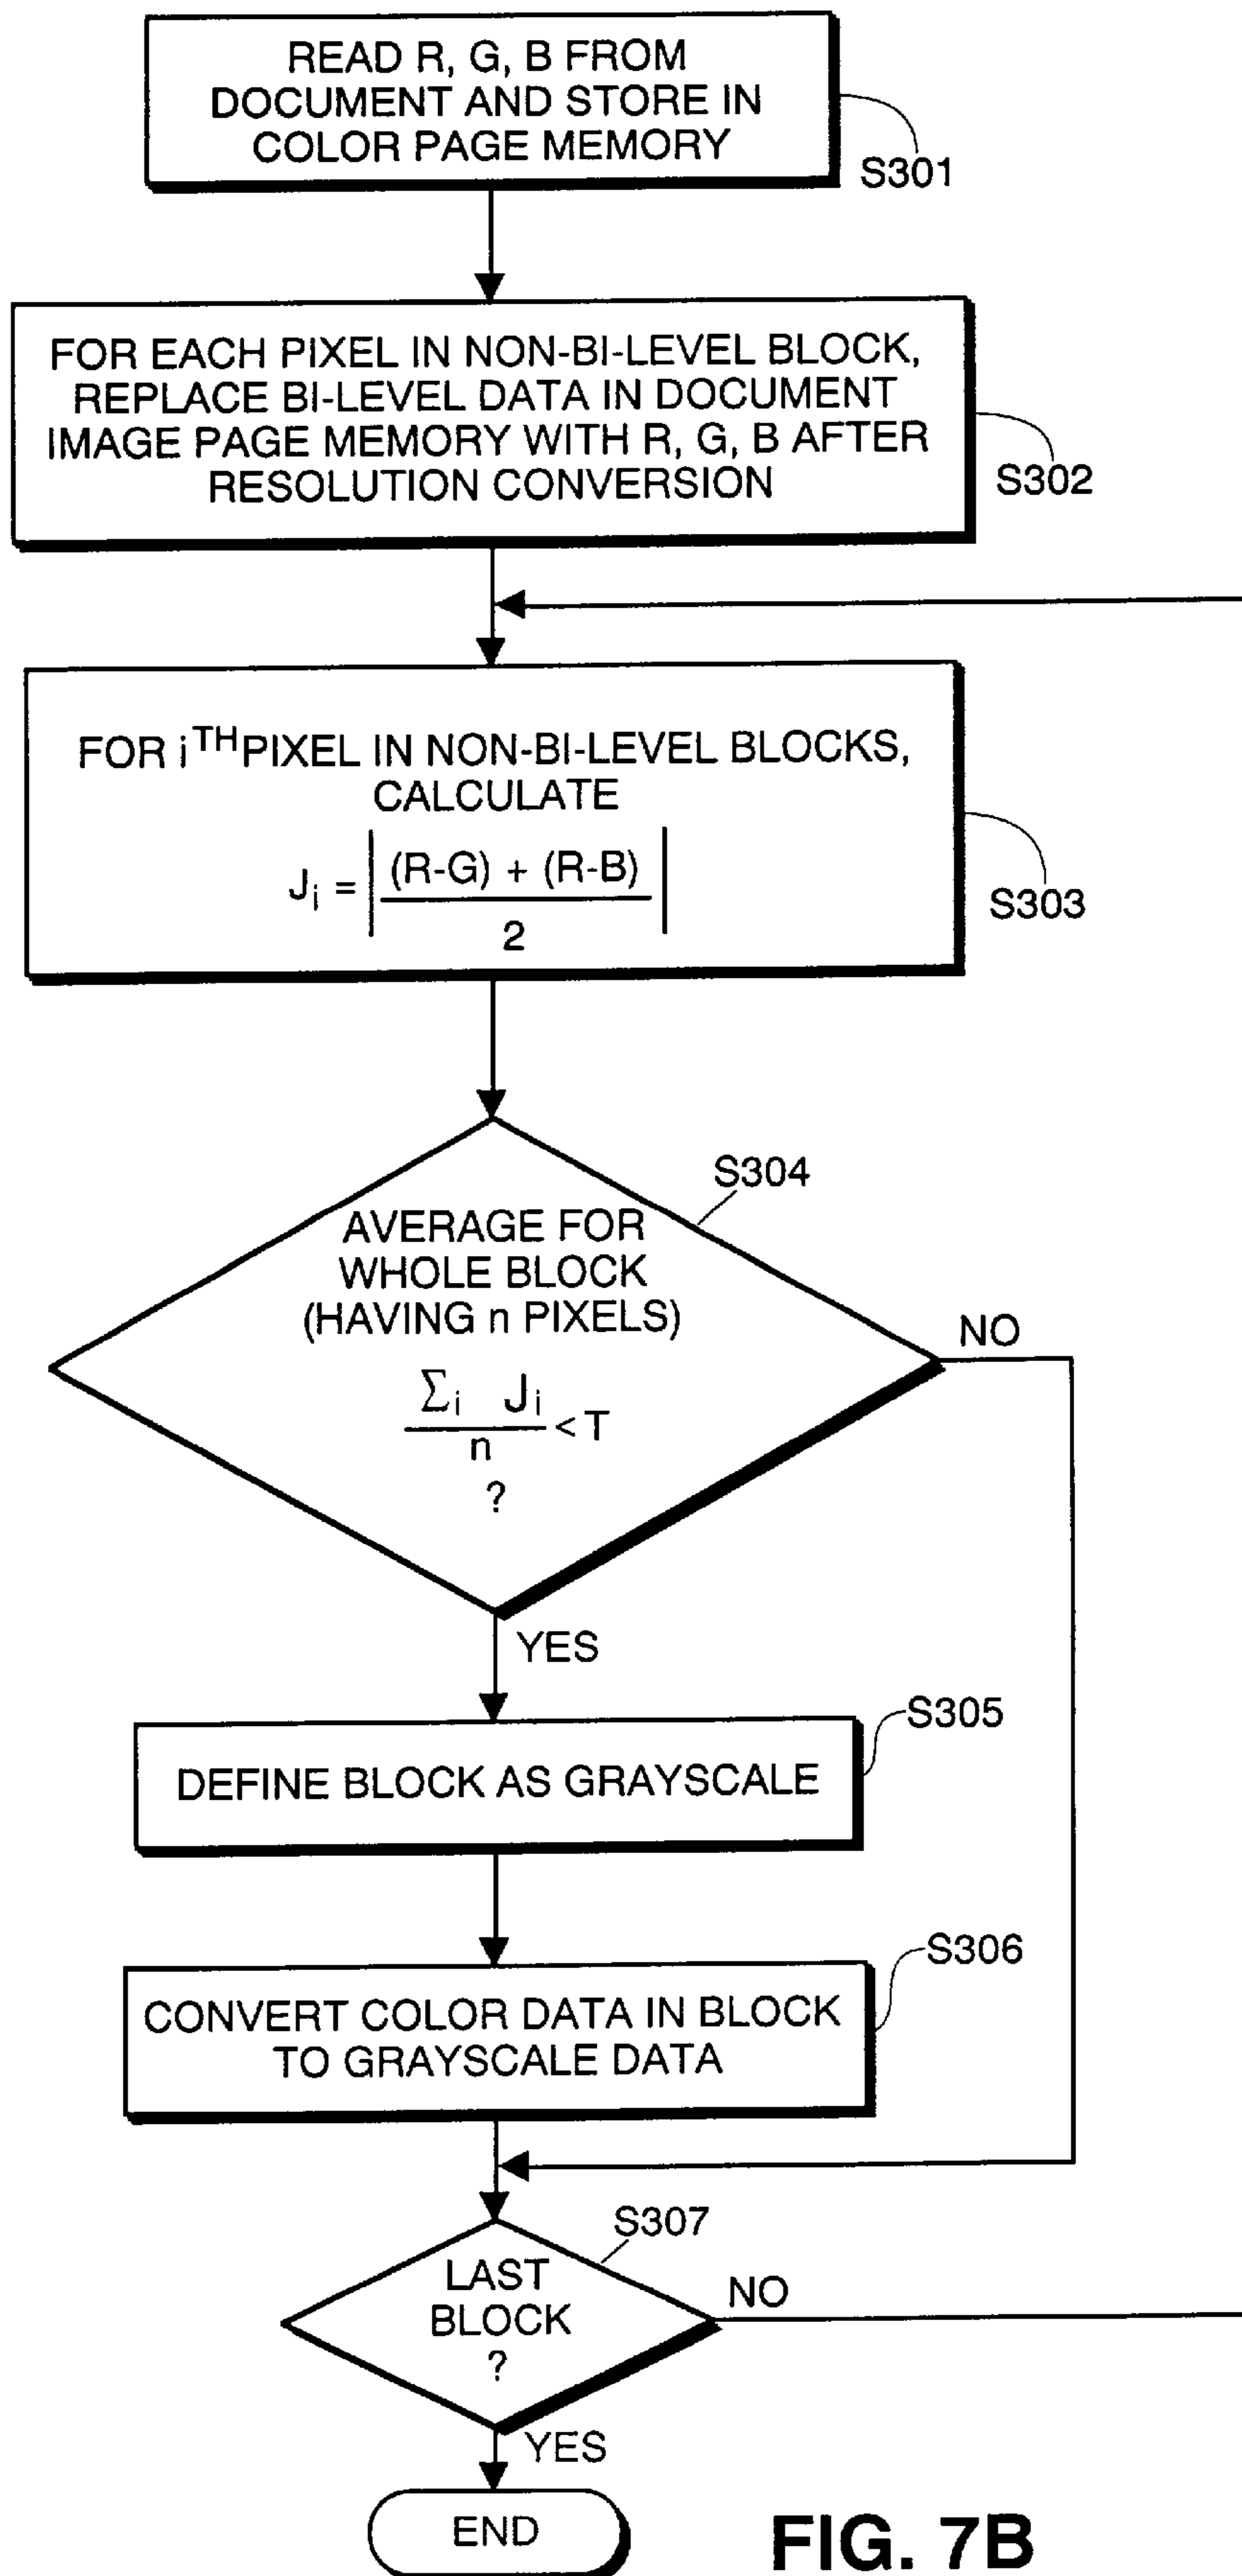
READ R, G, B FROM DOCUMENT AND STORE IN COLOR PAGE MEMORY

S301

FOR EACH PIXEL IN NON-BI-LEVEL BLOCK, REPLACE BI-LEVEL DATA IN DOCUMENT IMAGE PAGE MEMORY WITH R, G, B AFTER RESOLUTION CONVERSION

S302

FOR $i^{TH}$ PIXEL IN NON-BI-LEVEL BLOCKS, CALCULATE

$J_i = \left| \frac{(R-G) + (R-B)}{2} \right|$

S303

S304

AVERAGE FOR WHOLE BLOCK (HAVING n PIXELS)

$\frac{\sum_i J_i}{n} < T$

?

NO

YES

S305

DEFINE BLOCK AS GRAYSCALE

S306

CONVERT COLOR DATA IN BLOCK TO GRAYSCALE DATA

S307

LAST BLOCK ?

NO

YES

END

FIG. 7B